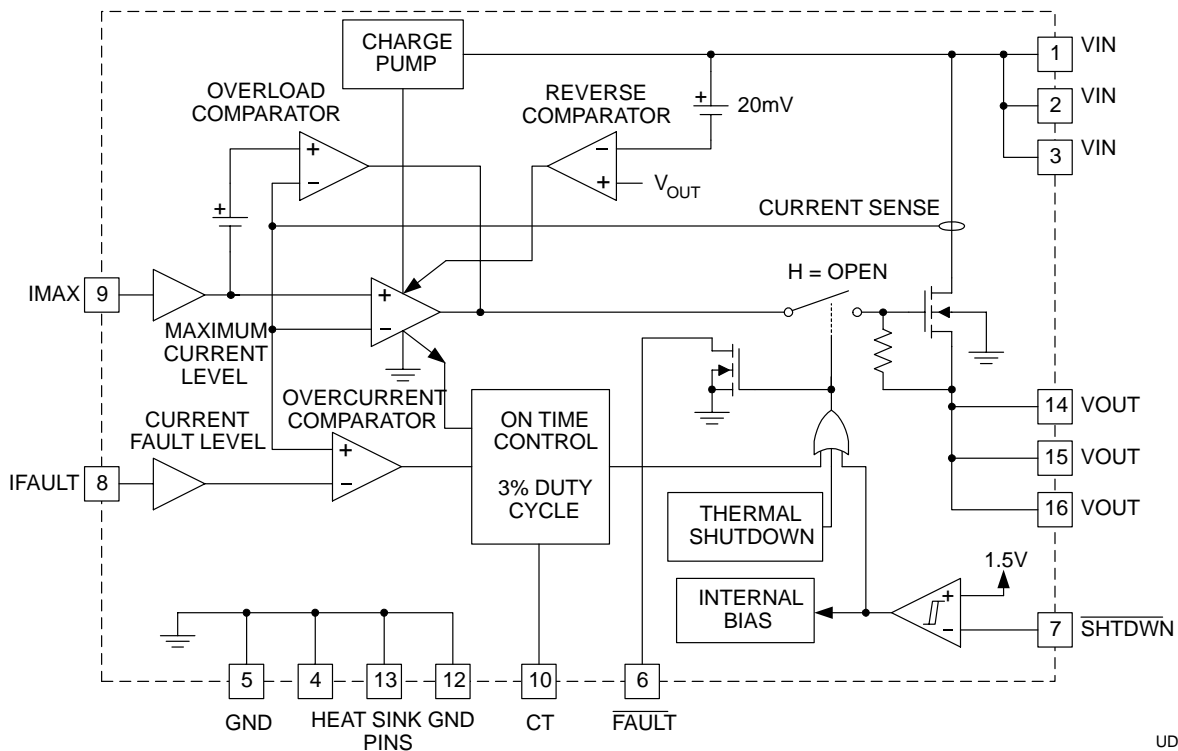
CHARGE PUMP

1 VIN

2 VIN

3 VIN

OVERLOAD COMPARATOR

REVERSE COMPARATOR

20mV

$V_{OUT}$

CURRENT SENSE

H = OPEN

IMAX 9

MAXIMUM CURRENT LEVEL

OVERCURRENT COMPARATOR

CURRENT FAULT LEVEL

IFAULT 8

ON TIME CONTROL

3% DUTY CYCLE

14 VOUT

15 VOUT

16 VOUT

THERMAL SHUTDOWN

1.5V

INTERNAL BIAS

7 $\overline{SHTDWN}$

5 GND

4

13

12

HEAT SINK GND PINS

10 CT

6 $\overline{FAULT}$

UD